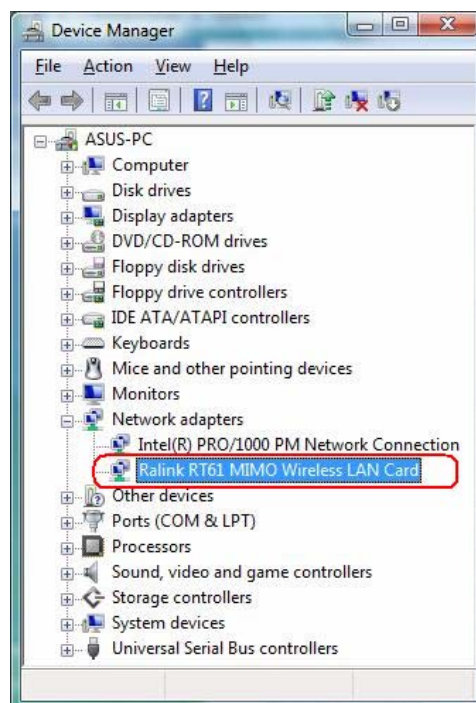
Device Manager

File Action View Help

ASUS-PC
Computer
Disk drives
Display adapters
DVD/CD-ROM drives
Floppy disk drives
Floppy drive controllers
IDE ATA/ATAPI controllers
Keyboards
Mice and other pointing devices
Monitors
Network adapters
Intel(R) PRO/1000 PM Network Connection
Ralink RT61 MIMO Wireless LAN Card
Other devices
Ports (COM & LPT)
Processors
Sound, video and game controllers
Storage controllers
System devices
Universal Serial Bus controllers